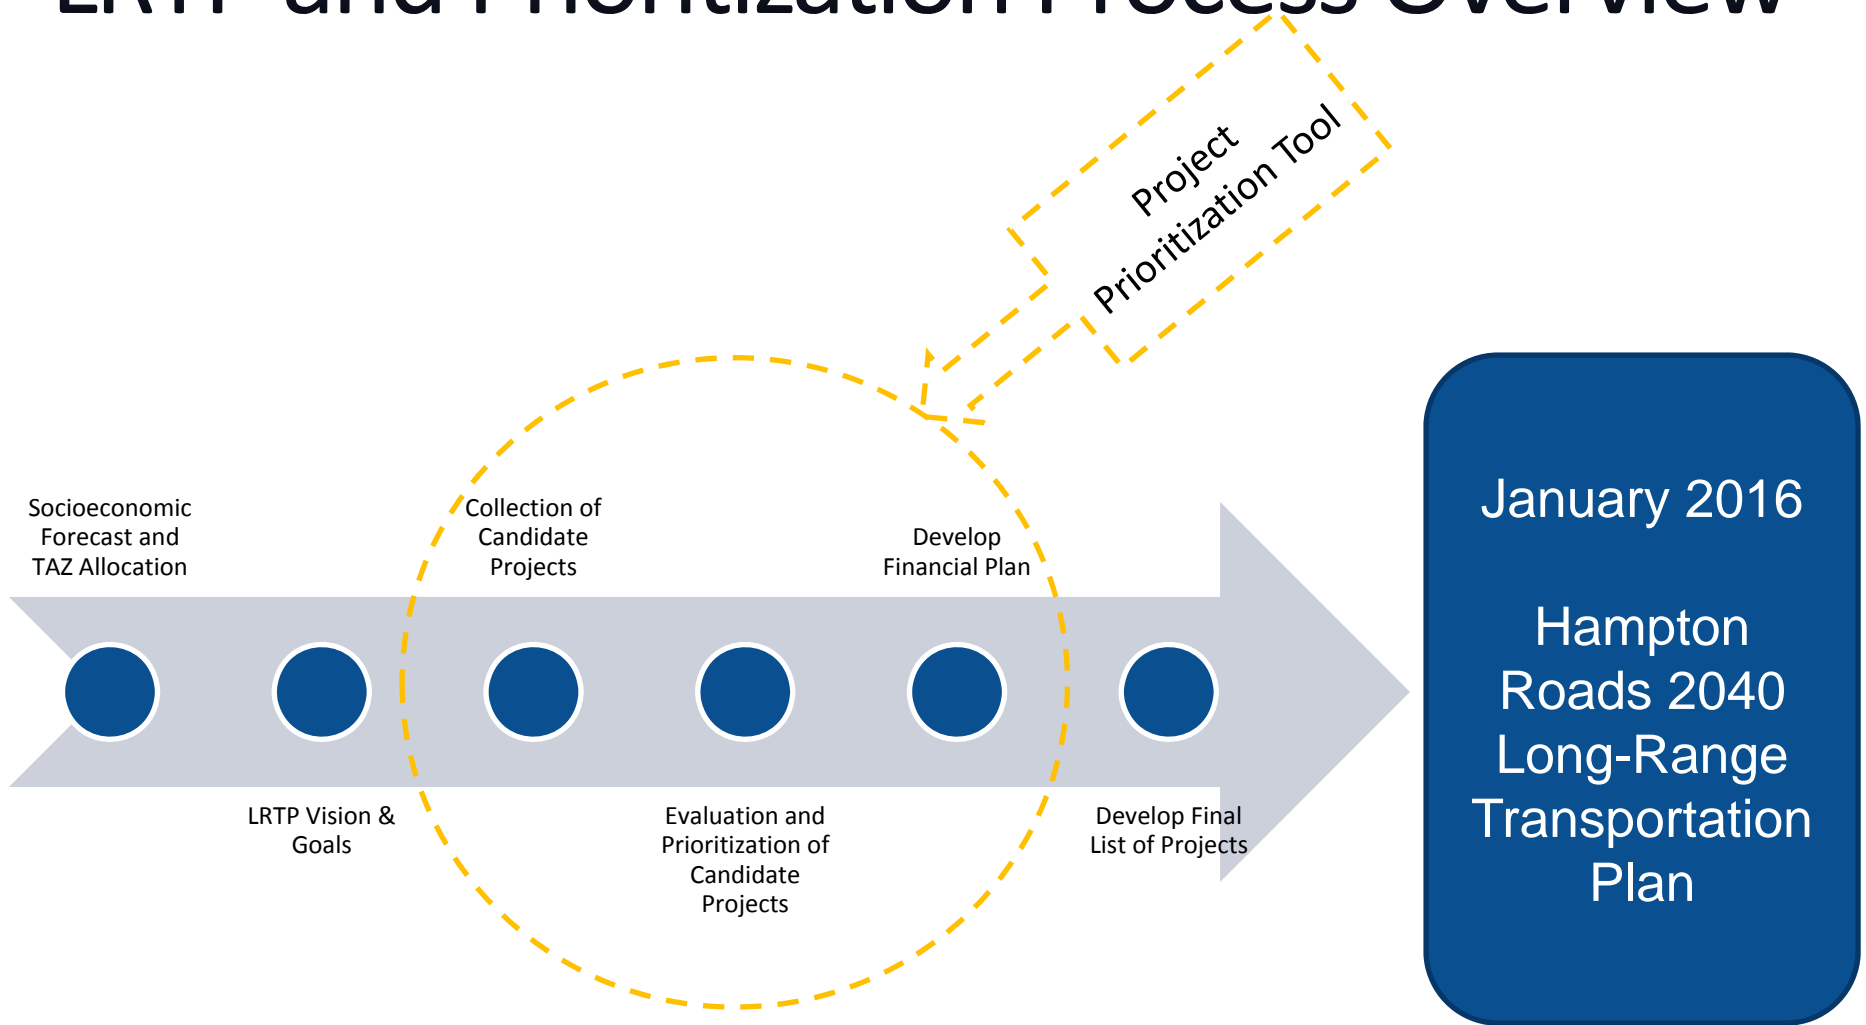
LRTP and Prioritization Process Overview

Project Prioritization Tool

Socioeconomic Forecast and TAZ Allocation

Collection of Candidate Projects

Develop Financial Plan

LRTP Vision & Goals

Evaluation and Prioritization of Candidate Projects

Develop Final List of Projects

January 2016

Hampton Roads 2040 Long-Range Transportation Plan